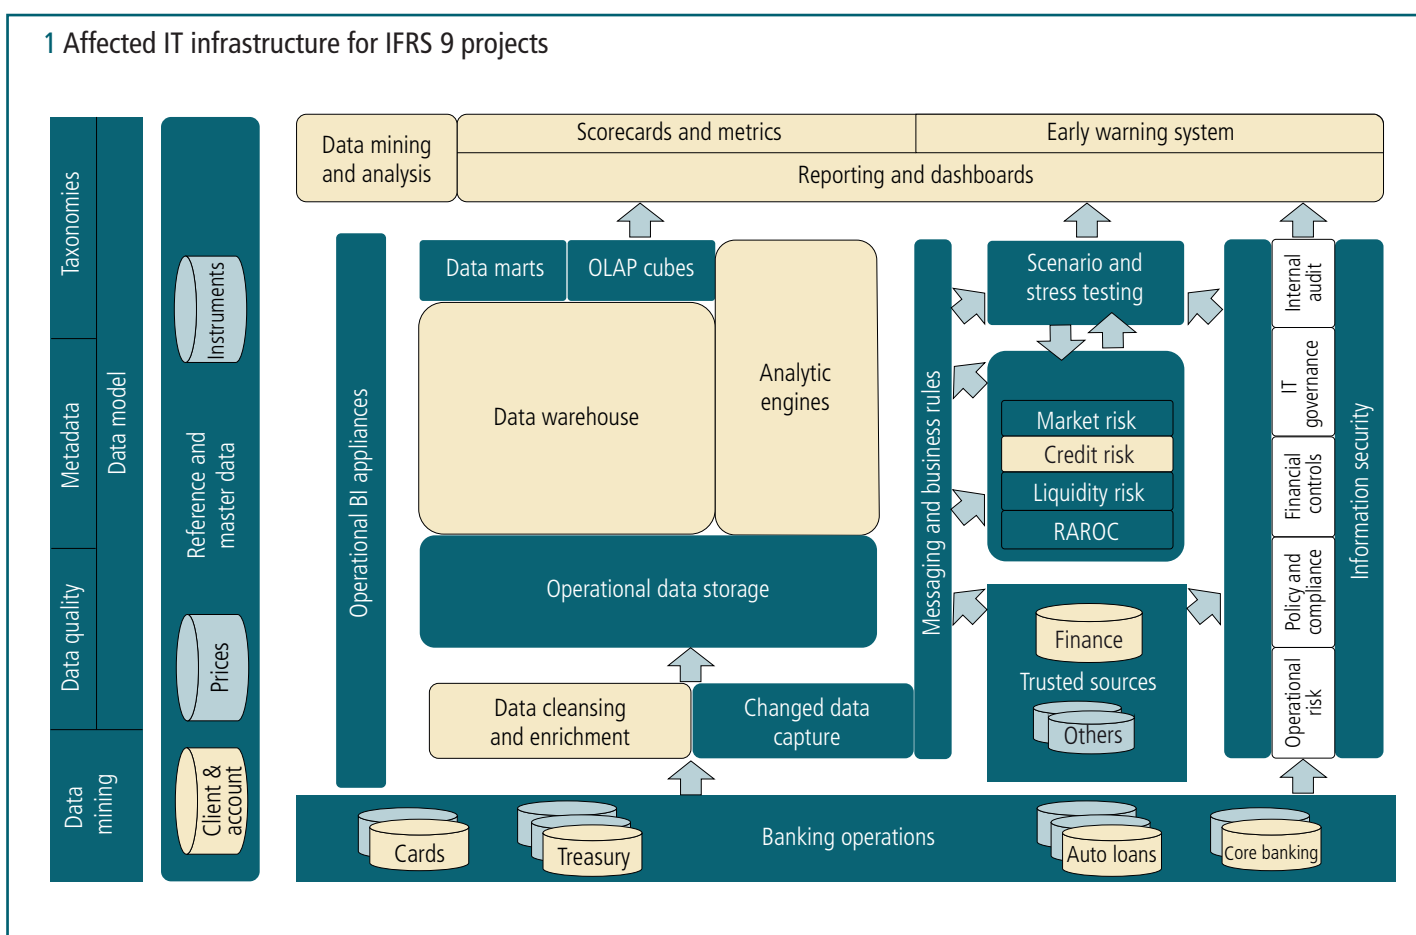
1 Affected IT infrastructure for IFRS 9 projects

Taxonomies
Metadata
Data quality
Data model
Data mining

Instruments
Reference and master data
Prices
Client & account

Data mining and analysis
Scorecards and metrics
Early warning system
Reporting and dashboards

Operational BI appliances
Data marts
OLAP cubes
Data warehouse
Analytic engines
Operational data storage
Data cleansing and enrichment
Changed data capture

Messaging and business rules
Scenario and stress testing
Market risk
Credit risk
Liquidity risk
RAROC
Finance
Trusted sources
Others

Internal audit
IT governance
Financial controls
Policy and compliance
Operational risk
Information security

Cards
Treasury
Banking operations
Auto loans
Core banking